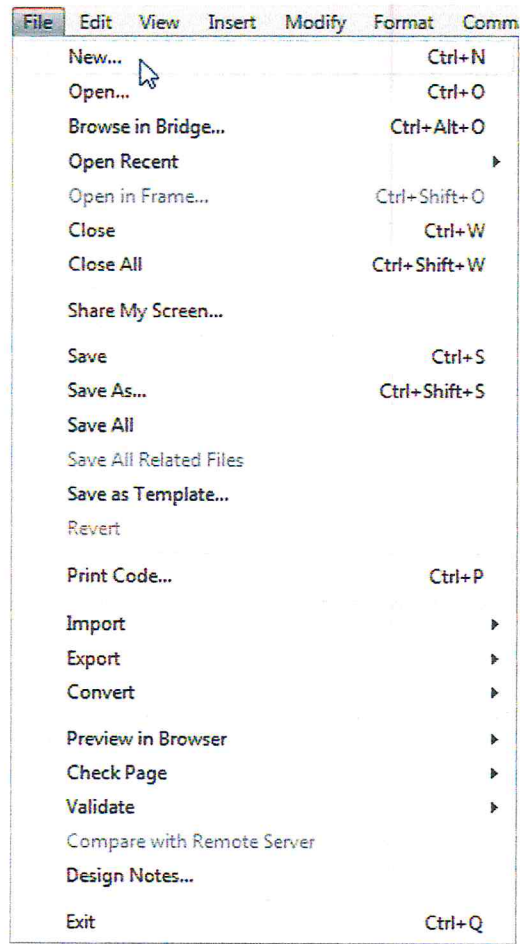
File Edit View Insert Modify Format Comm

New... Ctrl+N
Open... Ctrl+O
Browse in Bridge... Ctrl+Alt+O
Open Recent
Open in Frame... Ctrl+Shift+O
Close Ctrl+W
Close All Ctrl+Shift+W

Share My Screen...

Save Ctrl+S
Save As... Ctrl+Shift+S
Save All
Save All Related Files
Save as Template...
Revert

Print Code... Ctrl+P

Import
Export
Convert

Preview in Browser
Check Page
Validate
Compare with Remote Server
Design Notes...

Exit Ctrl+Q